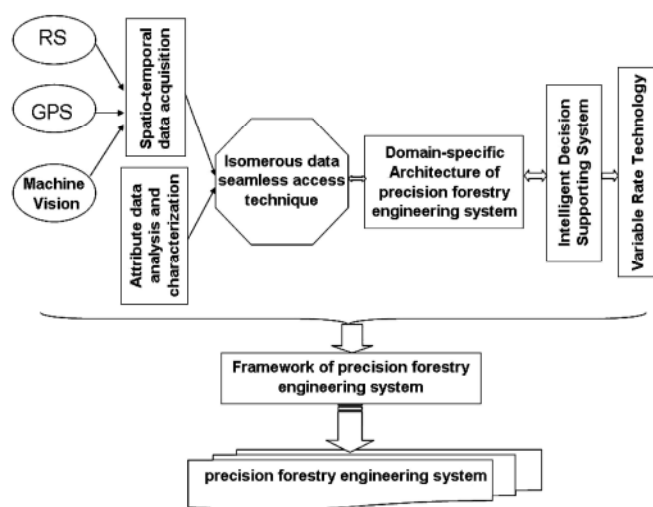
RS

GPS

Machine Vision

Spatio-temporal data acquisition

Attribute data analysis and characterization

Isomerous data seamless access technique

Domain-specific Architecture of precision forestry engineering system

Intelligent Decision Supporting System

Variable Rate Technology

Framework of precision forestry engineering system

precision forestry engineering system